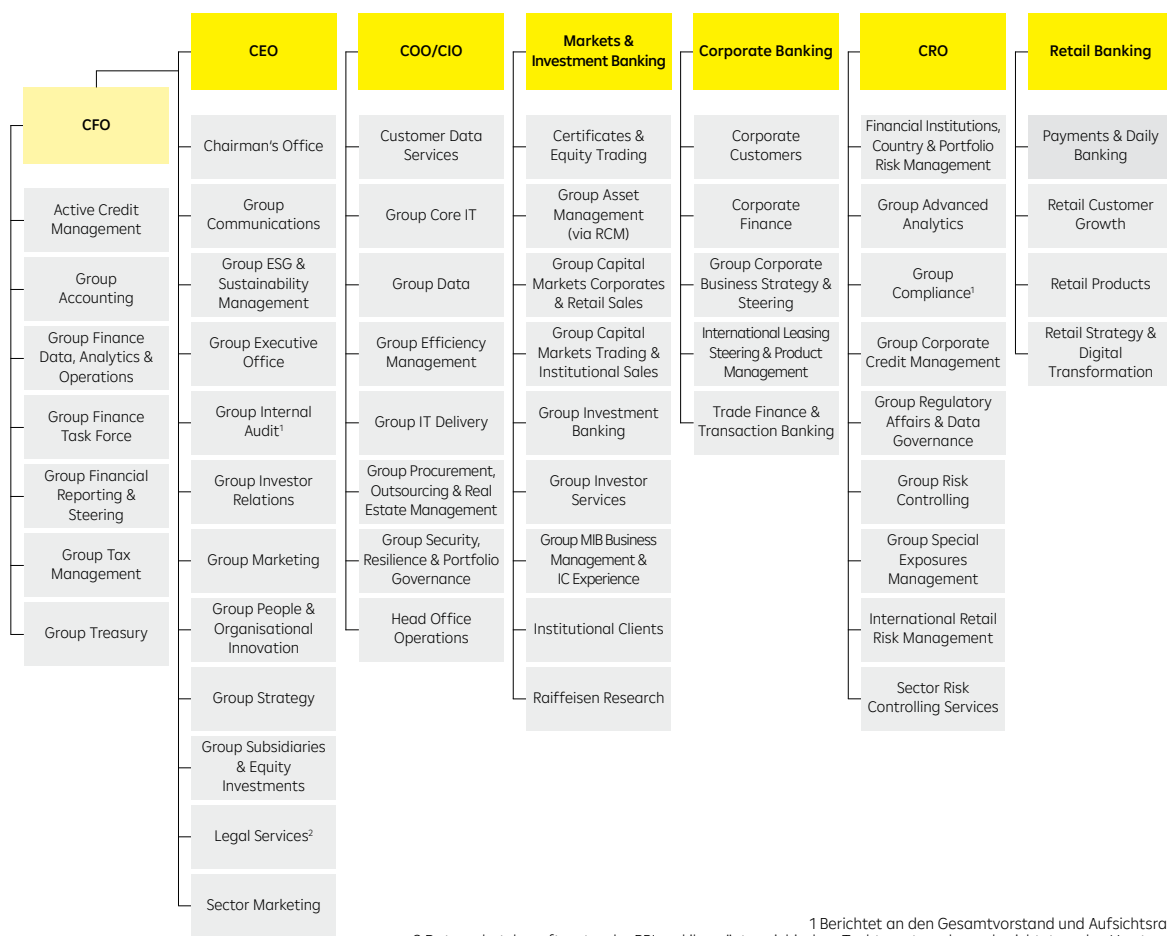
CFO

Active Credit Management

Group Accounting

Group Finance Data, Analytics & Operations

Group Finance Task Force

Group Financial Reporting & Steering

Group Tax Management

Group Treasury

CEO

Chairman's Office

Group Communications

Group ESG & Sustainability Management

Group Executive Office

Group Internal Audit$^1$

Group Investor Relations

Group Marketing

Group People & Organisational Innovation

Group Strategy

Group Subsidiaries & Equity Investments

Legal Services$^2$

Sector Marketing

COO/CIO

Customer Data Services

Group Core IT

Group Data

Group Efficiency Management

Group IT Delivery

Group Procurement, Outsourcing & Real Estate Management

Group Security, Resilience & Portfolio Governance

Head Office Operations

Markets & Investment Banking

Certificates & Equity Trading

Group Asset Management (via RCM)

Group Capital Markets Corporates & Retail Sales

Group Capital Markets Trading & Institutional Sales

Group Investment Banking

Group Investor Services

Group MIB Business Management & IC Experience

Institutional Clients

Raiffeisen Research

Corporate Banking

Corporate Customers

Corporate Finance

Group Corporate Business Strategy & Steering

International Leasing Steering & Product Management

Trade Finance & Transaction Banking

CRO

Financial Institutions, Country & Portfolio Risk Management

Group Advanced Analytics

Group Compliance$^1$

Group Corporate Credit Management

Group Regulatory Affairs & Data Governance

Group Risk Controlling

Group Special Exposures Management

International Retail Risk Management

Sector Risk Controlling Services

Retail Banking

Payments & Daily Banking

Retail Customer Growth

Retail Products

Retail Strategy & Digital Transformation

1 Berichtet an den Gesamtvorstand und Aufsichtsra
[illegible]